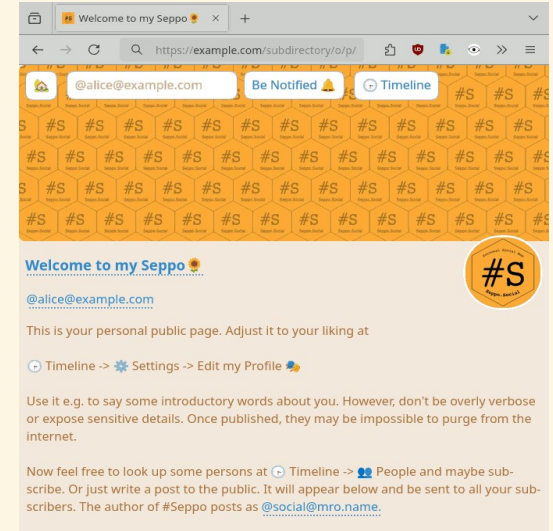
Welcome to my Seppo🌻 ×
+

https://example.com/subdirectory/o/p/

🏡 @alice@example.com Be Notified 🔔 🕞 Timeline

#S Seppo.Social

Welcome to my Seppo🌻

@alice@example.com

This is your personal public page. Adjust it to your liking at

🕞 Timeline -> ⚙️ Settings -> Edit my Profile 🎭

Use it e.g. to say some introductory words about you. However, don't be overly verbose or expose sensitive details. Once published, they may be impossible to purge from the internet.

Now feel free to look up some persons at 🕞 Timeline -> 👥 People and maybe subscribe. Or just write a post to the public. It will appear below and be sent to all your subscribers. The author of #Seppo posts as @social@mro.name.